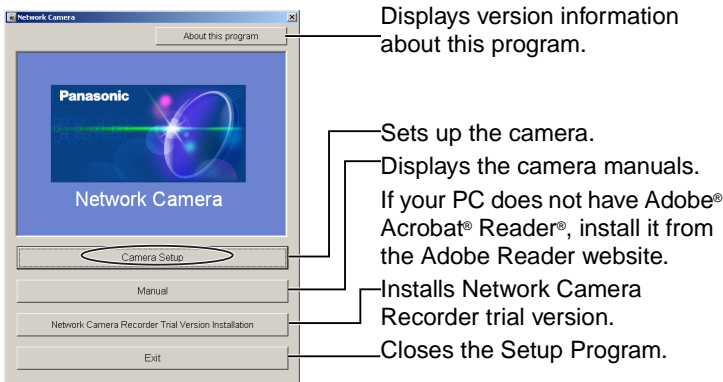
Network Camera

About this program

Panasonic

Network Camera

Camera Setup

Manual

Network Camera Recorder Trial Version Installation

Exit

Displays version information about this program.

Sets up the camera.

Displays the camera manuals.

If your PC does not have Adobe® Acrobat® Reader®, install it from the Adobe Reader website.

Installs Network Camera Recorder trial version.

Closes the Setup Program.